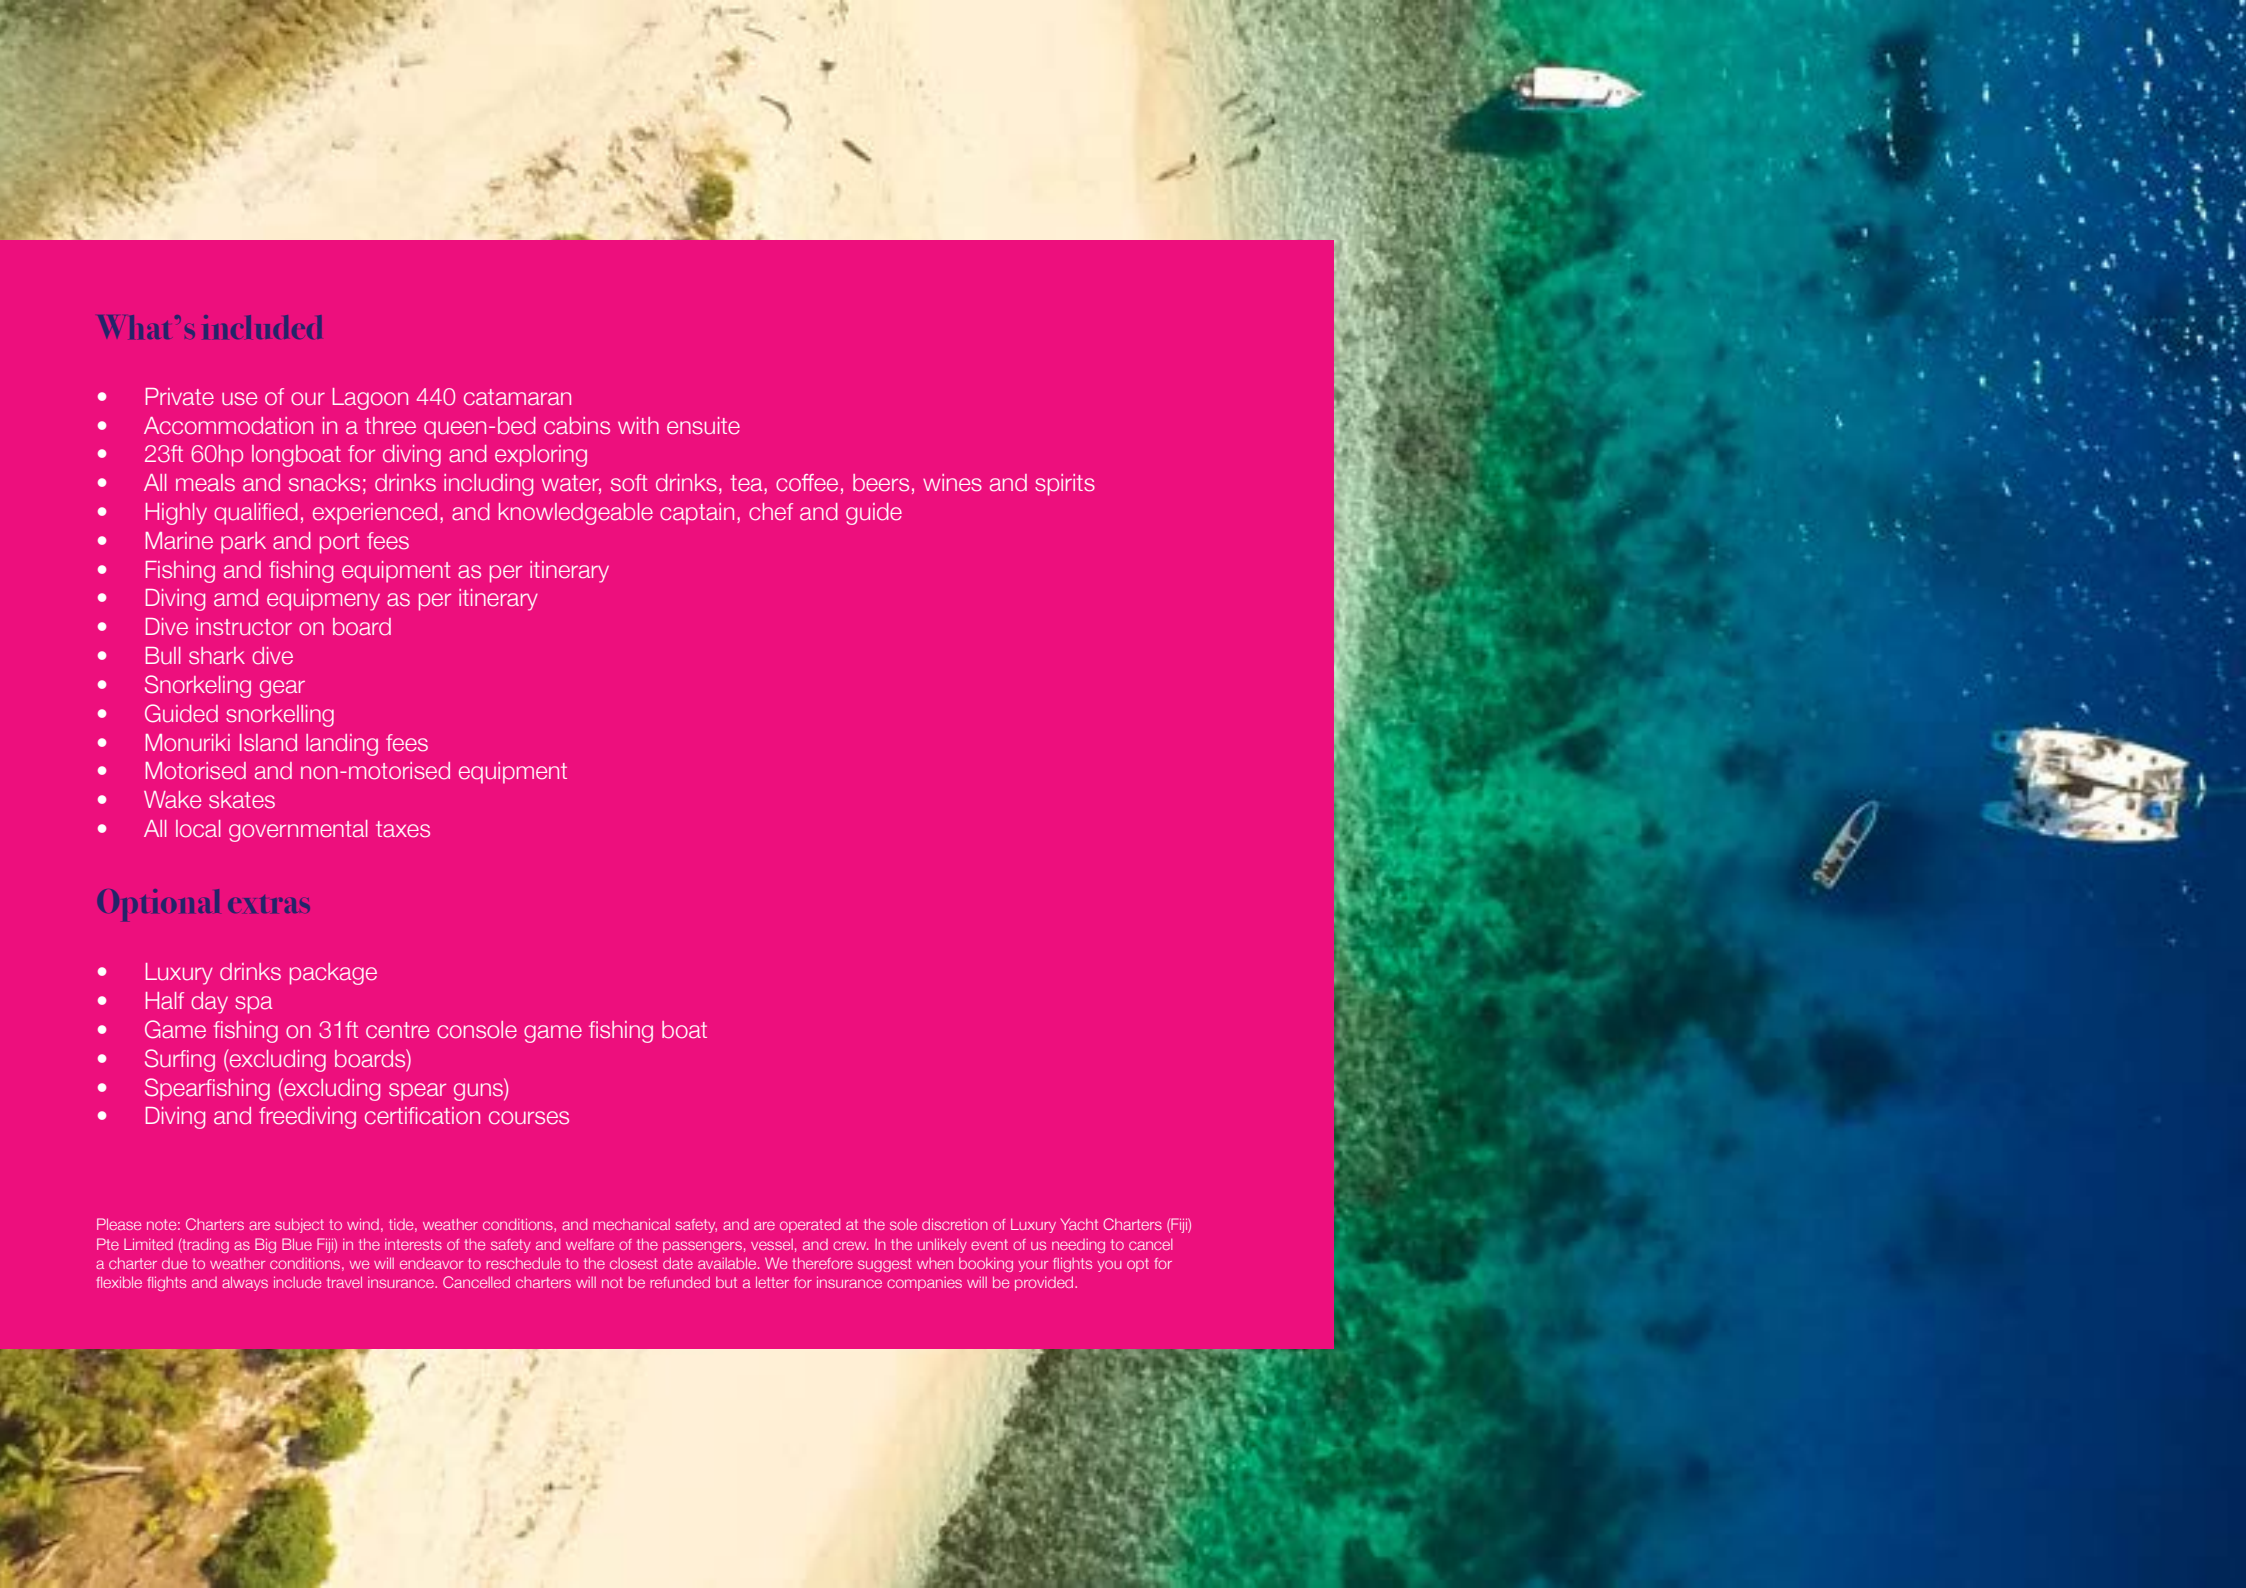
What’s included

- Private use of our Lagoon 440 catamaran
- Accommodation in a three queen-bed cabins with ensuite
- 23ft 60hp longboat for diving and exploring
- All meals and snacks; drinks including water, soft drinks, tea, coffee, beers, wines and spirits
- Highly qualified, experienced, and knowledgeable captain, chef and guide
- Marine park and port fees
- Fishing and fishing equipment as per itinerary
- Diving amd equipmeny as per itinerary
- Dive instructor on board
- Bull shark dive
- Snorkeling gear
- Guided snorkelling
- Monuriki Island landing fees
- Motorised and non-motorised equipment
- Wake skates
- All local governmental taxes

Optional extras

- Luxury drinks package
- Half day spa
- Game fishing on 31ft centre console game fishing boat
- Surfing (excluding boards)
- Spearfishing (excluding spear guns)
- Diving and freediving certification courses

Please note: Charters are subject to wind, tide, weather conditions, and mechanical safety, and are operated at the sole discretion of Luxury Yacht Charters (Fiji) Pte Limited (trading as Big Blue Fiji) in the interests of the safety and welfare of the passengers, vessel, and crew. In the unlikely event of us needing to cancel a charter due to weather conditions, we will endeavor to reschedule to the closest date available. We therefore suggest when booking your flights you opt for flexible flights and always include travel insurance. Cancelled charters will not be refunded but a letter for insurance companies will be provided.